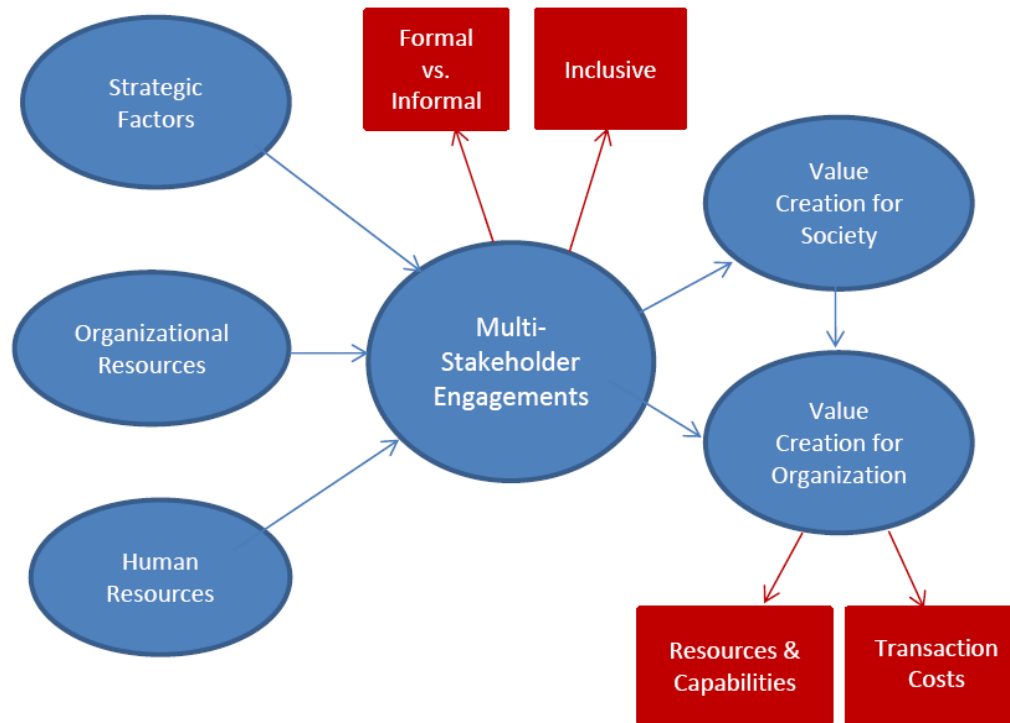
Formal vs. Informal

Inclusive

Strategic Factors

Organizational Resources

Human Resources

Multi-Stakeholder Engagements

Value Creation for Society

Value Creation for Organization

Resources & Capabilities

Transaction Costs